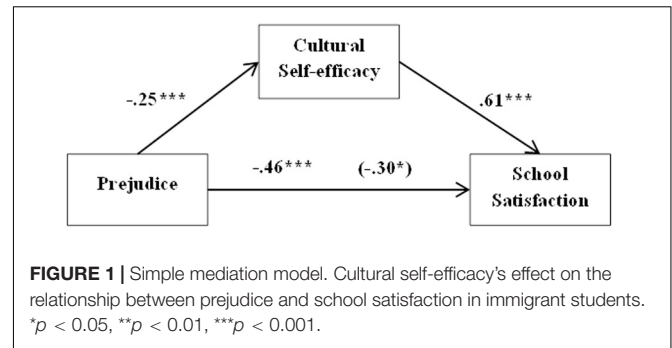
Cultural Self-efficacy

-.25***

.61***

Prejudice

-.46***

(-.30*)

School Satisfaction

**FIGURE 1 |** Simple mediation model. Cultural self-efficacy's effect on the relationship between prejudice and school satisfaction in immigrant students. *$p$ < 0.05, **$p$ < 0.01, ***$p$ < 0.001.